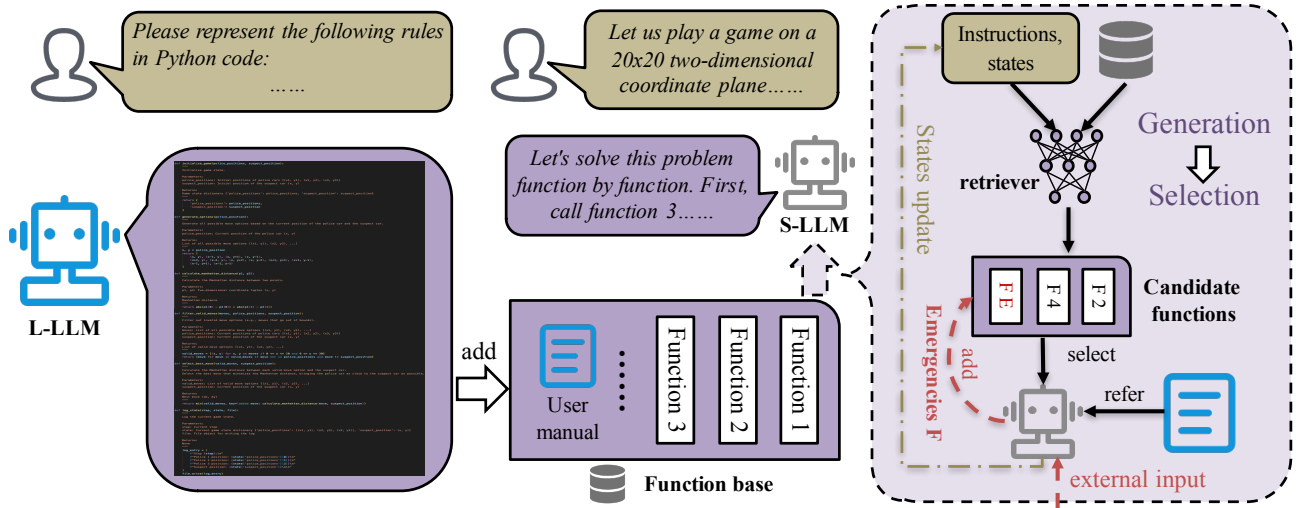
Please represent the following rules in Python code: ……

Let us play a game on a 20x20 two-dimensional coordinate plane……

Let's solve this problem function by function. First, call function 3……

S-LLM

L-LLM

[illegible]

add

User manual

Function 3

Function 2

Function 1

Function base

Instructions, states

retriever

Generation

Selection

States update

FE

F 4

F 2

Candidate functions

select

add

Emergencies F

refer

external input